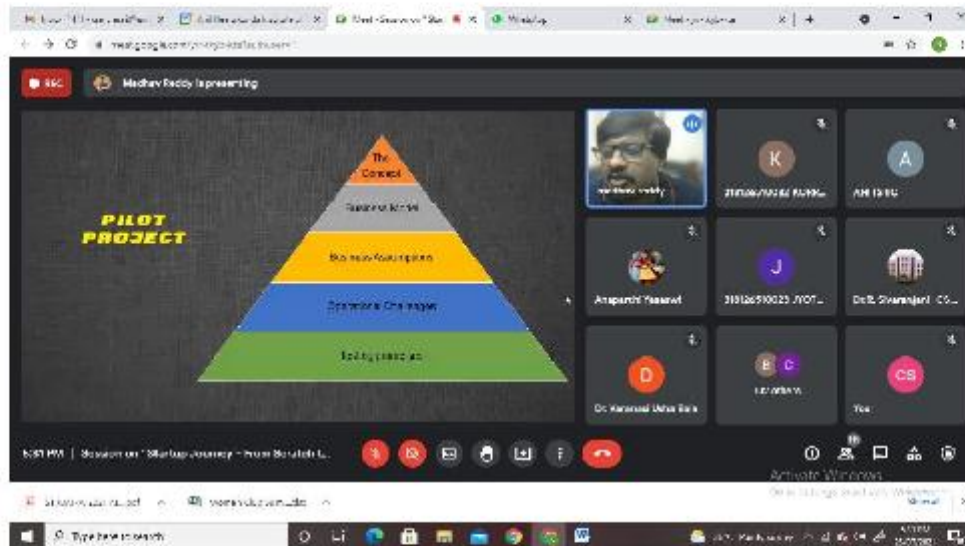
REC Madhav Reddy is presenting

PILOT PROJECT

The Concept
Business Model
Business Assumptions
Operational Challenges
Scaling strategies

K
A
J
D
CS

Anupama Yaswal
Dr. Kameswari Usha Rani
You

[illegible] PM | Session on "Startup Journey – From Scratch t...

Activate Windows

Type here to search